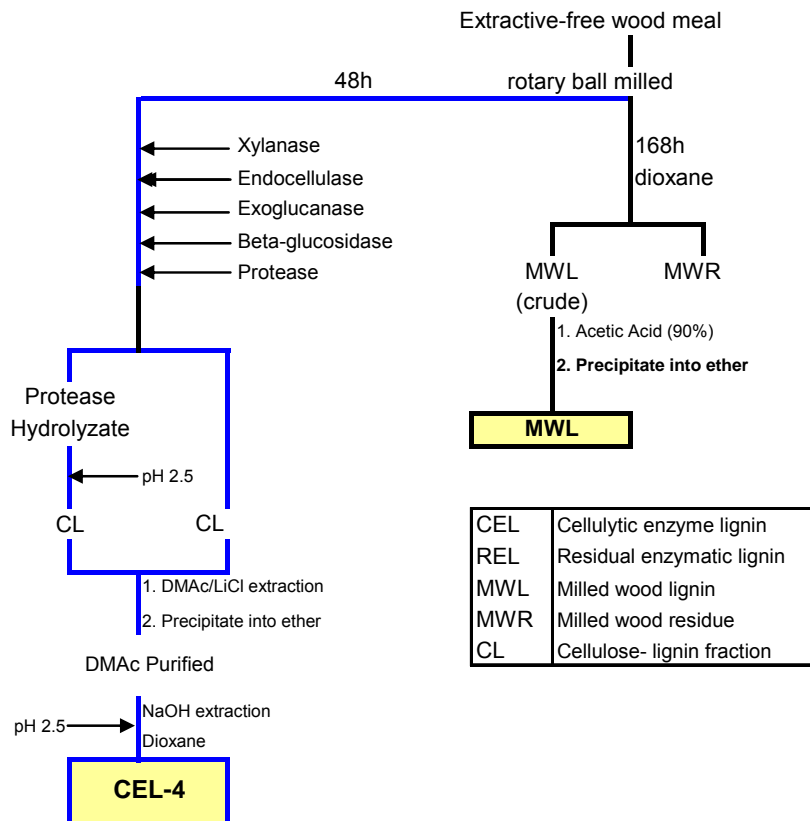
Extractive-free wood meal

48h

rotary ball milled

168h
dioxane

Xylanase
Endocellulase
Exoglucanase
Beta-glucosidase
Protease

MWL
(crude)

MWR

1. Acetic Acid (90%)
2. Precipitate into ether

MWL

Protease
Hydrolyzate

pH 2.5

CL

CL

1. DMAc/LiCl extraction
2. Precipitate into ether

DMAc Purified

pH 2.5

NaOH extraction
Dioxane

CEL-4

| CEL | Cellulytic enzyme lignin |
|---|---|
| REL | Residual enzymatic lignin |
| MWL | Milled wood lignin |
| MWR | Milled wood residue |
| CL | Cellulose- lignin fraction |